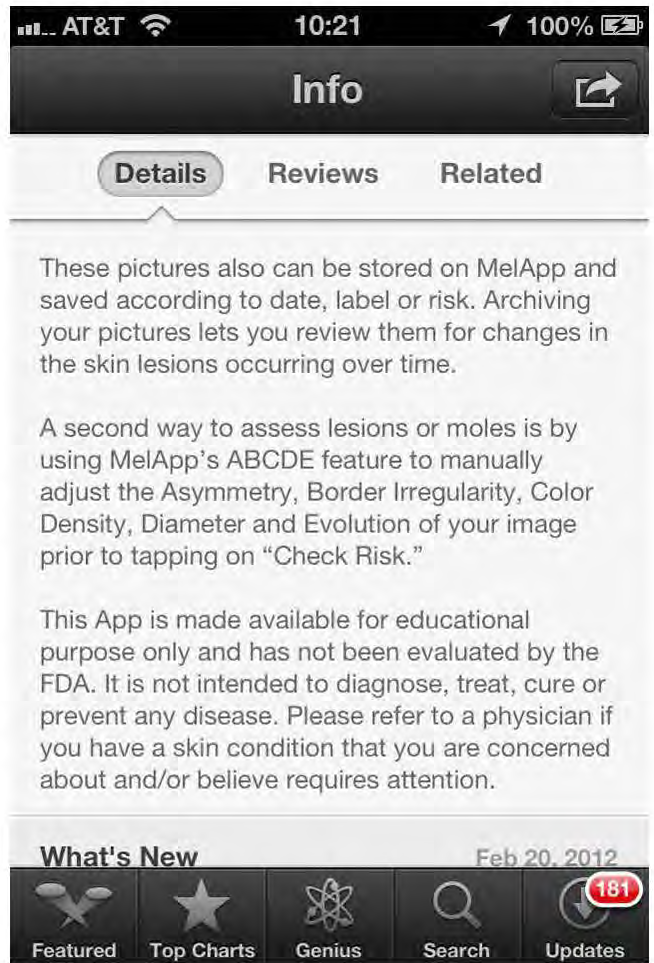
AT&T 10:21 100%

Info

Details Reviews Related

These pictures also can be stored on MelApp and saved according to date, label or risk. Archiving your pictures lets you review them for changes in the skin lesions occurring over time.

A second way to assess lesions or moles is by using MelApp's ABCDE feature to manually adjust the Asymmetry, Border Irregularity, Color Density, Diameter and Evolution of your image prior to tapping on "Check Risk."

This App is made available for educational purpose only and has not been evaluated by the FDA. It is not intended to diagnose, treat, cure or prevent any disease. Please refer to a physician if you have a skin condition that you are concerned about and/or believe requires attention.

What's New Feb 20, 2012

Featured Top Charts Genius Search 181 Updates